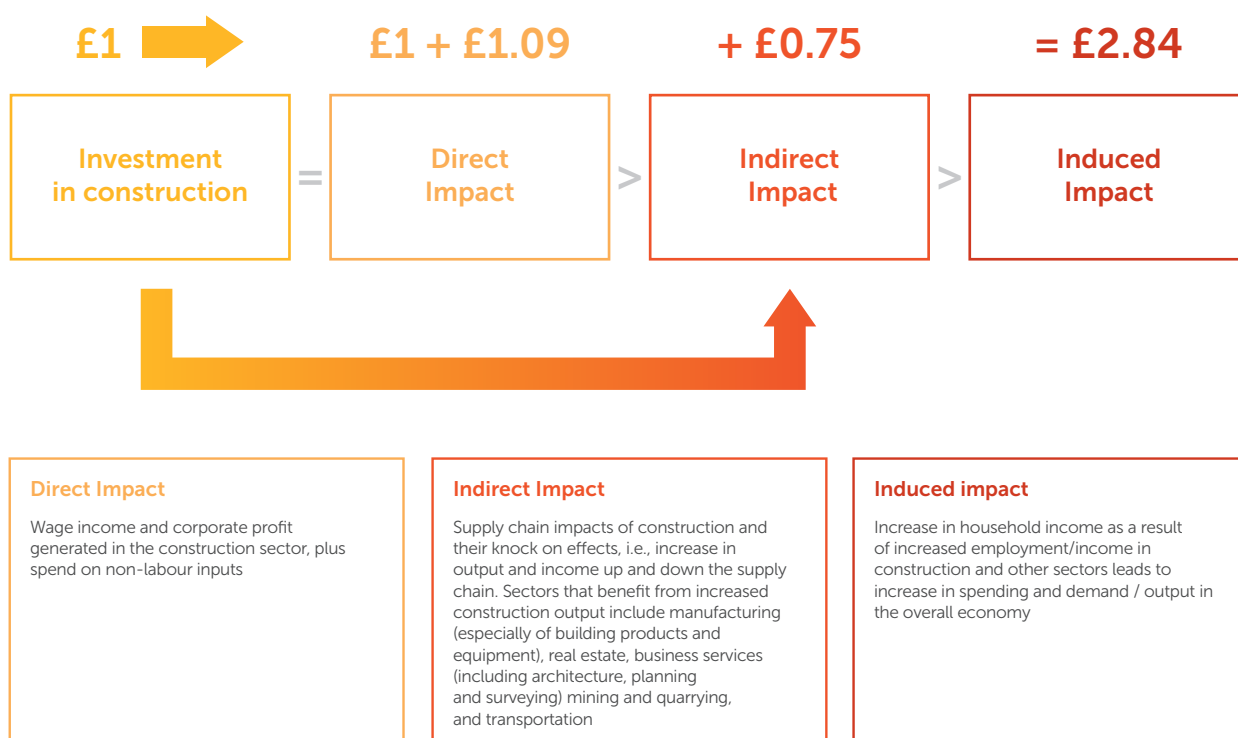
£1

£1 + £1.09

+ £0.75

= £2.84

Investment in construction

=

Direct Impact

>

Indirect Impact

>

Induced Impact

Direct Impact

Wage income and corporate profit generated in the construction sector, plus spend on non-labour inputs

Indirect Impact

Supply chain impacts of construction and their knock on effects, i.e., increase in output and income up and down the supply chain. Sectors that benefit from increased construction output include manufacturing (especially of building products and equipment), real estate, business services (including architecture, planning and surveying) mining and quarrying, and transportation

Induced impact

Increase in household income as a result of increased employment/income in construction and other sectors leads to increase in spending and demand / output in the overall economy